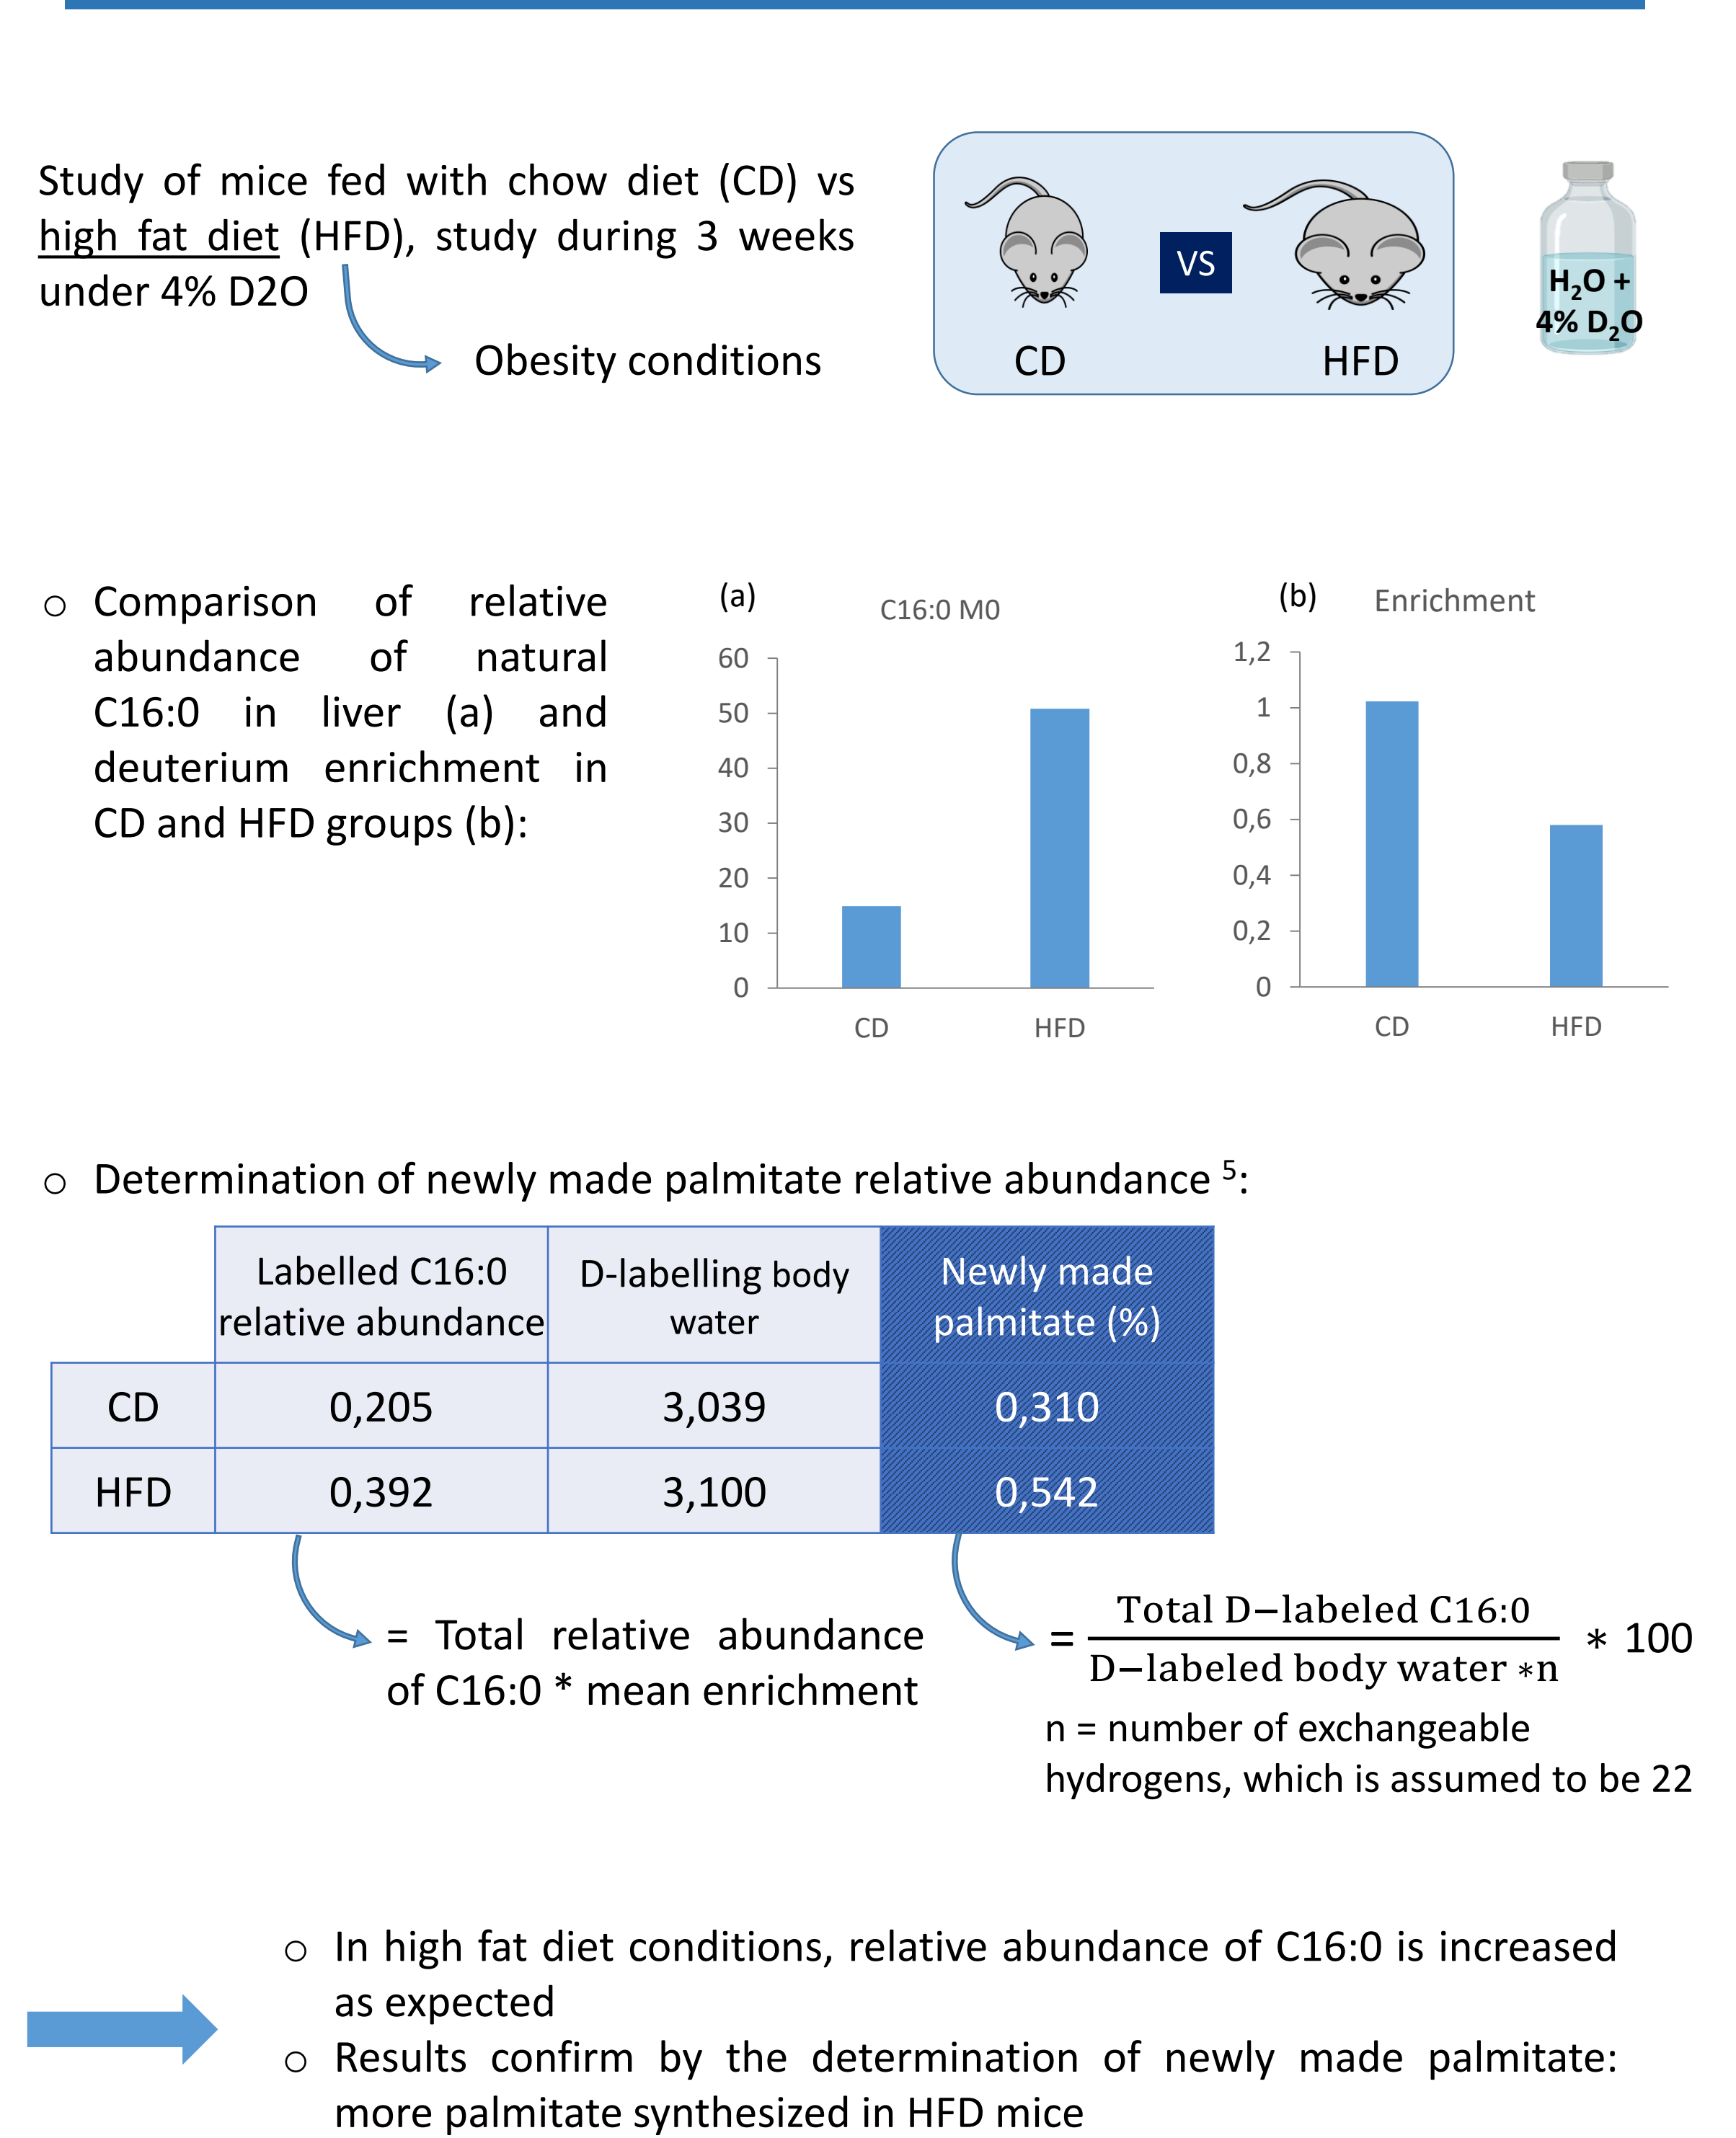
Study of mice fed with chow diet (CD) vs high fat diet (HFD), study during 3 weeks under 4% D2O

Obesity conditions

CD VS HFD

$H_2O$ + 4% $D_2O$

○ Comparison of relative abundance of natural C16:0 in liver (a) and deuterium enrichment in CD and HFD groups (b):

(a) C16:0 M0

60
50
40
30
20
10
0

CD HFD

(b) Enrichment

1,2
1
0,8
0,6
0,4
0,2
0

CD HFD

○ Determination of newly made palmitate relative abundance $^5$:

| | Labelled C16:0 relative abundance | D-labelling body water | Newly made palmitate (%) |
|---|---|---|---|
| CD | 0,205 | 3,039 | 0,310 |
| HFD | 0,392 | 3,100 | 0,542 |

= Total relative abundance of C16:0 * mean enrichment

$= \frac{\text{Total D-labeled C16:0}}{\text{D-labeled body water} * n} * 100$

n = number of exchangeable hydrogens, which is assumed to be 22

○ In high fat diet conditions, relative abundance of C16:0 is increased as expected
○ Results confirm by the determination of newly made palmitate: more palmitate synthesized in HFD mice